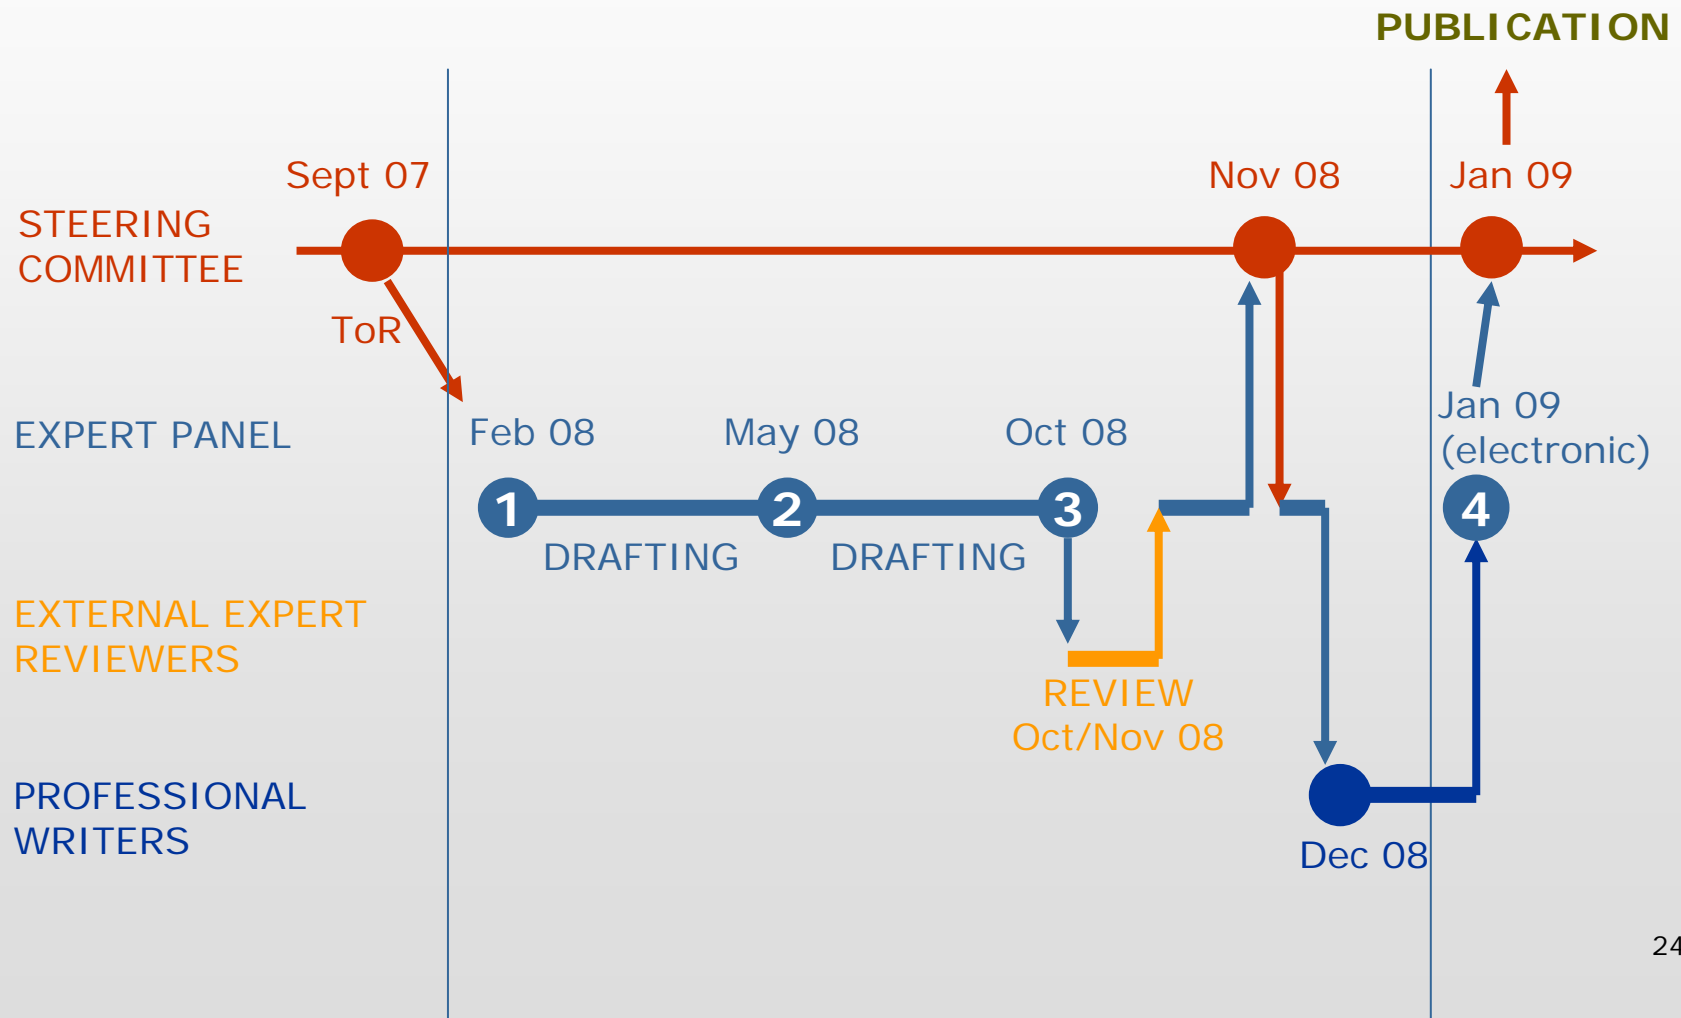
PUBLICATION

Sept 07

Nov 08

Jan 09

STEERING COMMITTEE

ToR

EXPERT PANEL

Feb 08

May 08

Oct 08

Jan 09 (electronic)

1

2

3

4

DRAFTING

DRAFTING

EXTERNAL EXPERT REVIEWERS

REVIEW Oct/Nov 08

PROFESSIONAL WRITERS

Dec 08

24